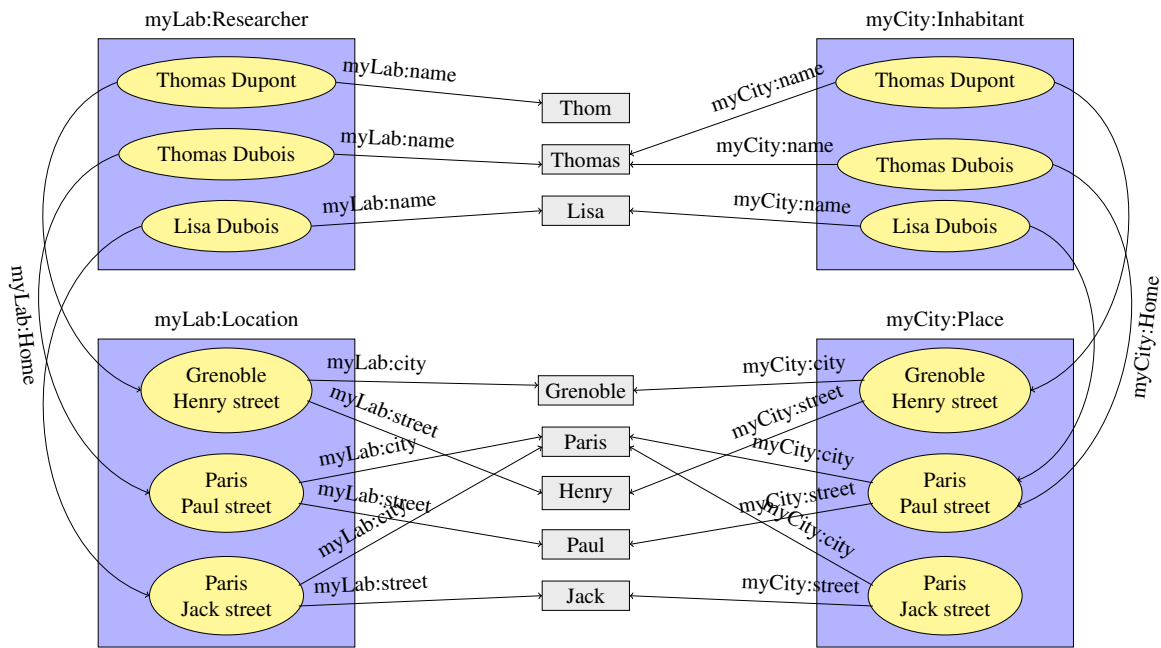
myLab:Researcher

Thomas Dupont

Thomas Dubois

Lisa Dubois

myLab:name

myLab:name

myLab:name

Thom

Thomas

Lisa

myCity:Inhabitant

Thomas Dupont

Thomas Dubois

Lisa Dubois

myCity:name

myCity:name

myCity:name

myLab:Home

myCity:Home

myLab:Location

Grenoble Henry street

Paris Paul street

Paris Jack street

myLab:city

myLab:street

myLab:city

myLab:street

myLab:city

myLab:street

Grenoble

Paris

Henry

Paul

Jack

myCity:Place

Grenoble Henry street

Paris Paul street

Paris Jack street

myCity:city

myCity:street

myCity:city

myCity:street

myCity:city

myCity:street